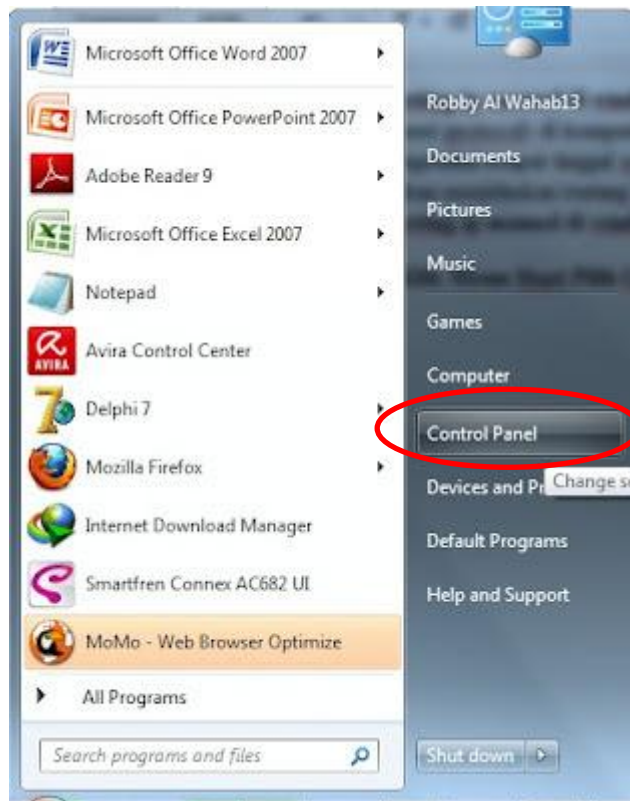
Microsoft Office Word 2007

Microsoft Office PowerPoint 2007

Adobe Reader 9

Microsoft Office Excel 2007

Notepad

Avira Control Center

Delphi 7

Mozilla Firefox

Internet Download Manager

Smartfren Connex AC682 UI

MoMo - Web Browser Optimize

All Programs

Search programs and files

Robby Al Wahab13

Documents

Pictures

Music

Games

Computer

Control Panel

Devices and Pr

Change s

Default Programs

Help and Support

Shut down